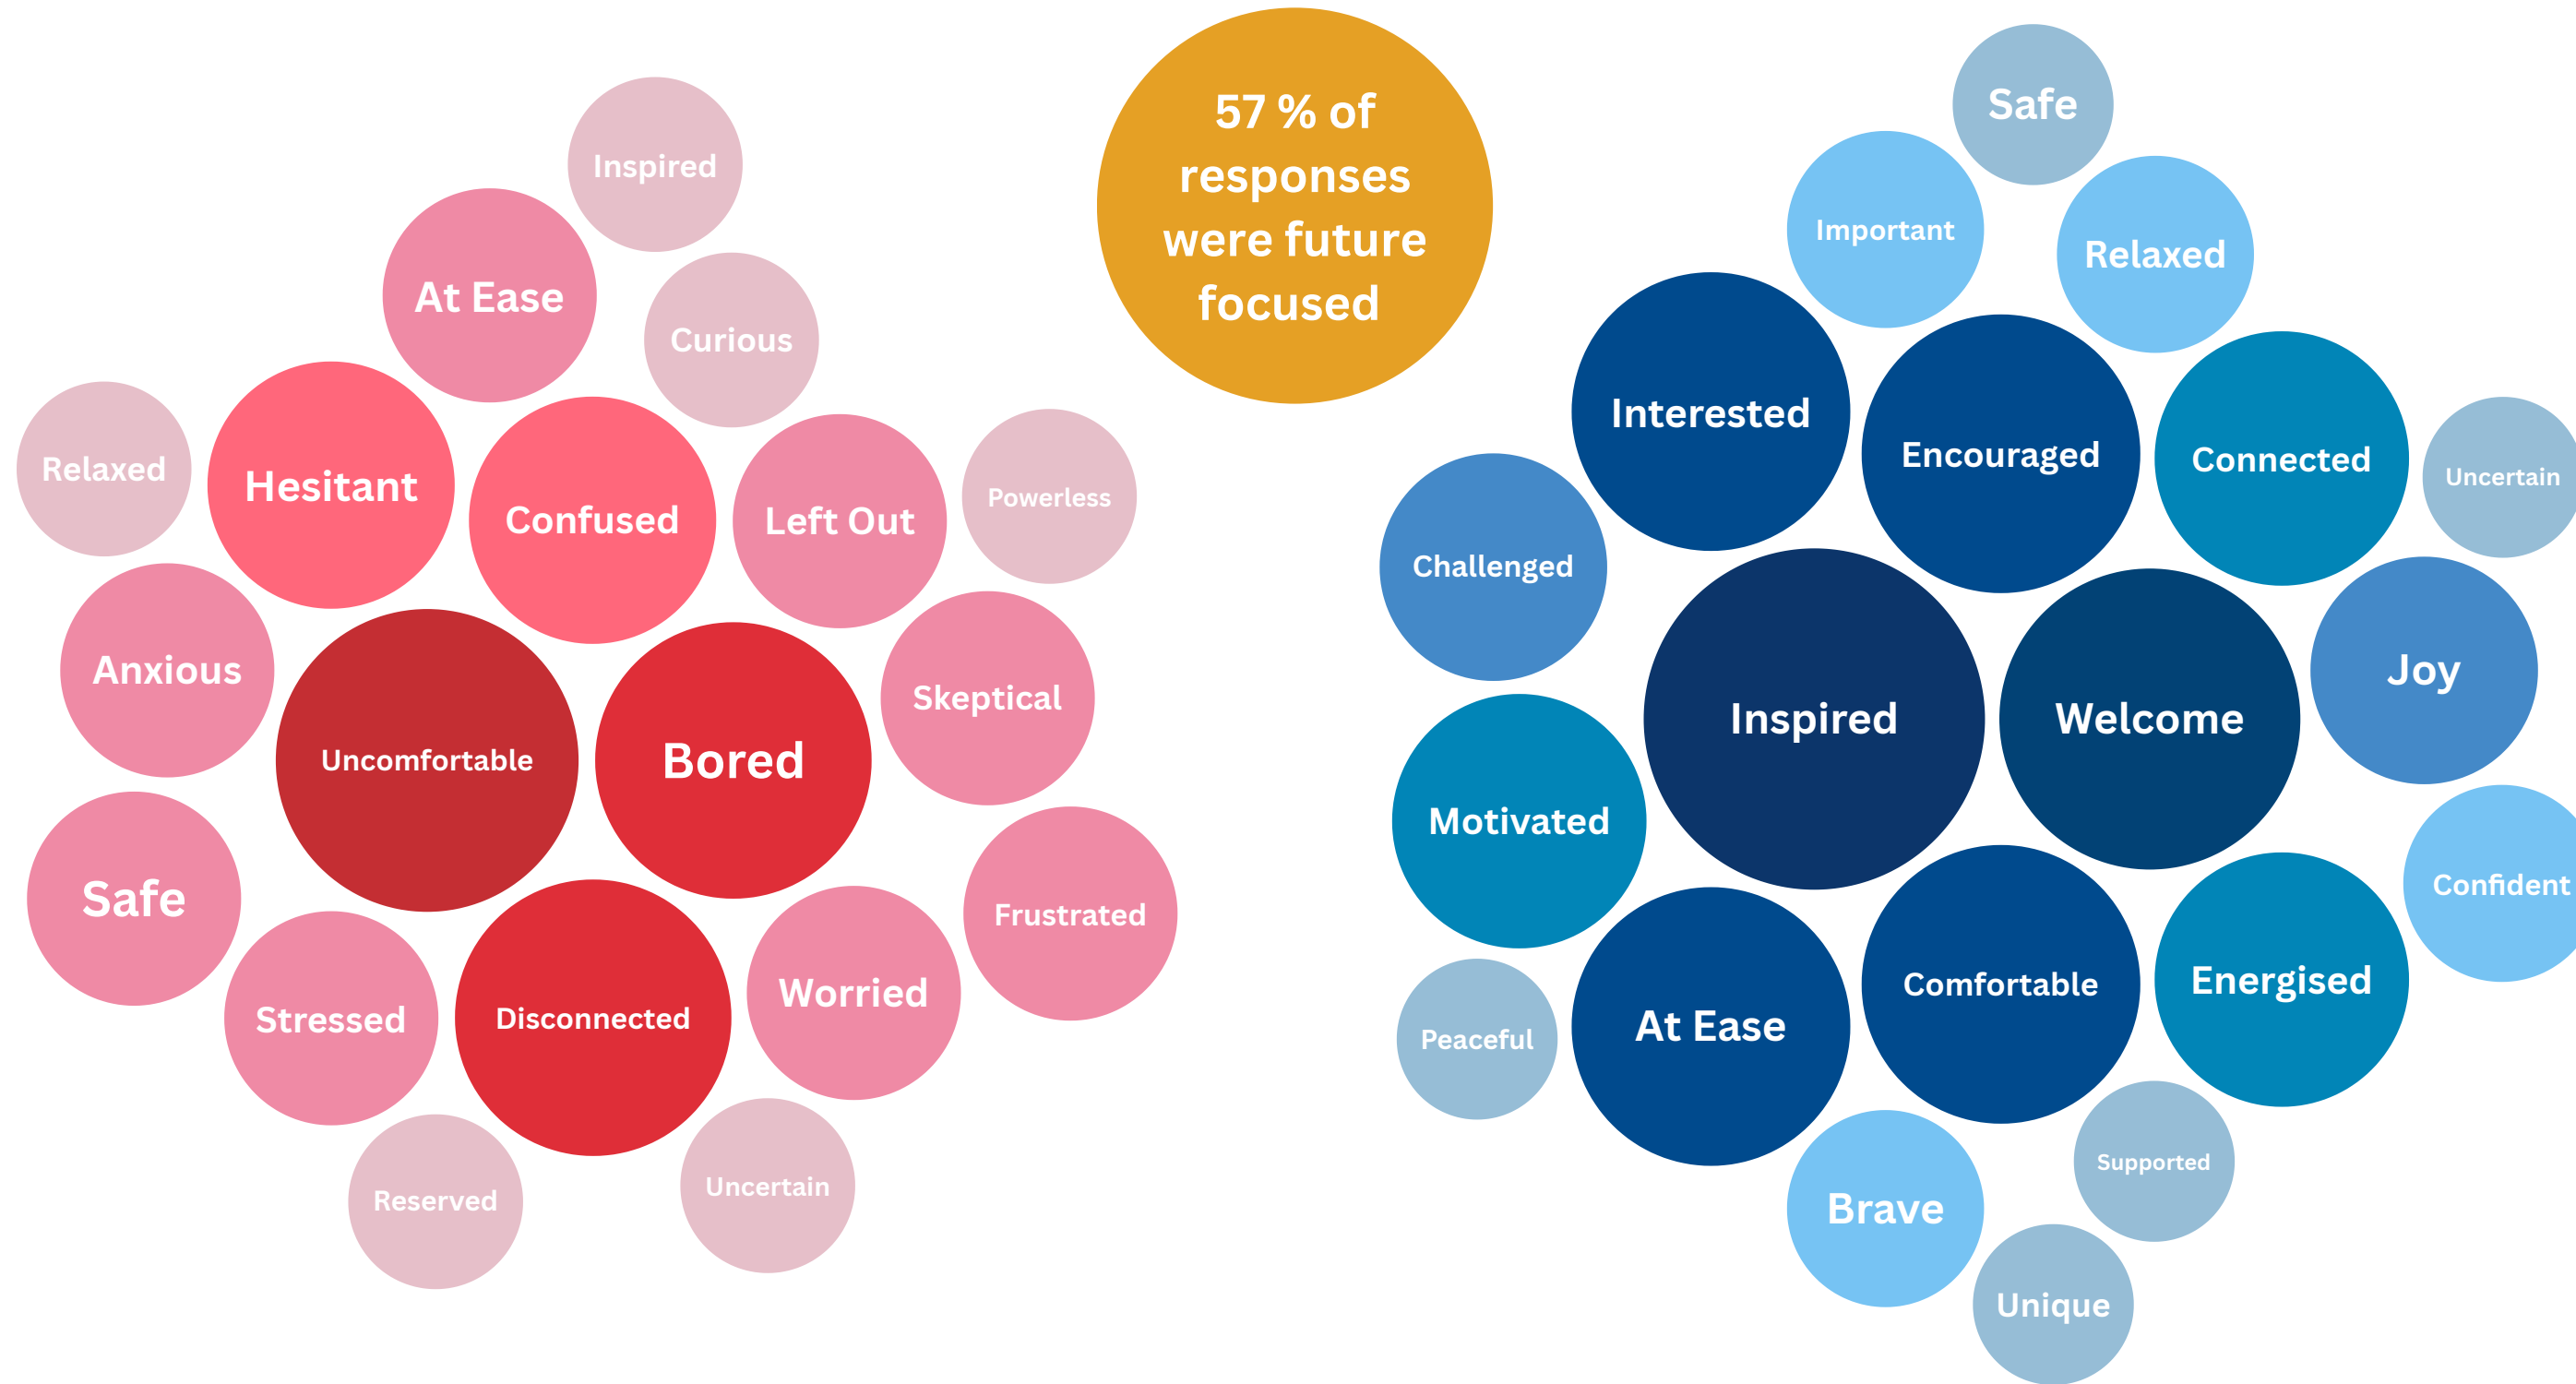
57 % of responses were future focused

Inspired
At Ease
Curious
Relaxed
Hesitant
Confused
Left Out
Powerless
Anxious
Uncomfortable
Bored
Skeptical
Safe
Frustrated
Stressed
Disconnected
Worried
Reserved
Uncertain

Safe
Important
Relaxed
Interested
Encouraged
Connected
Uncertain
Challenged
Inspired
Welcome
Joy
Motivated
Confident
Comfortable
Energised
Peaceful
At Ease
Supported
Brave
Unique